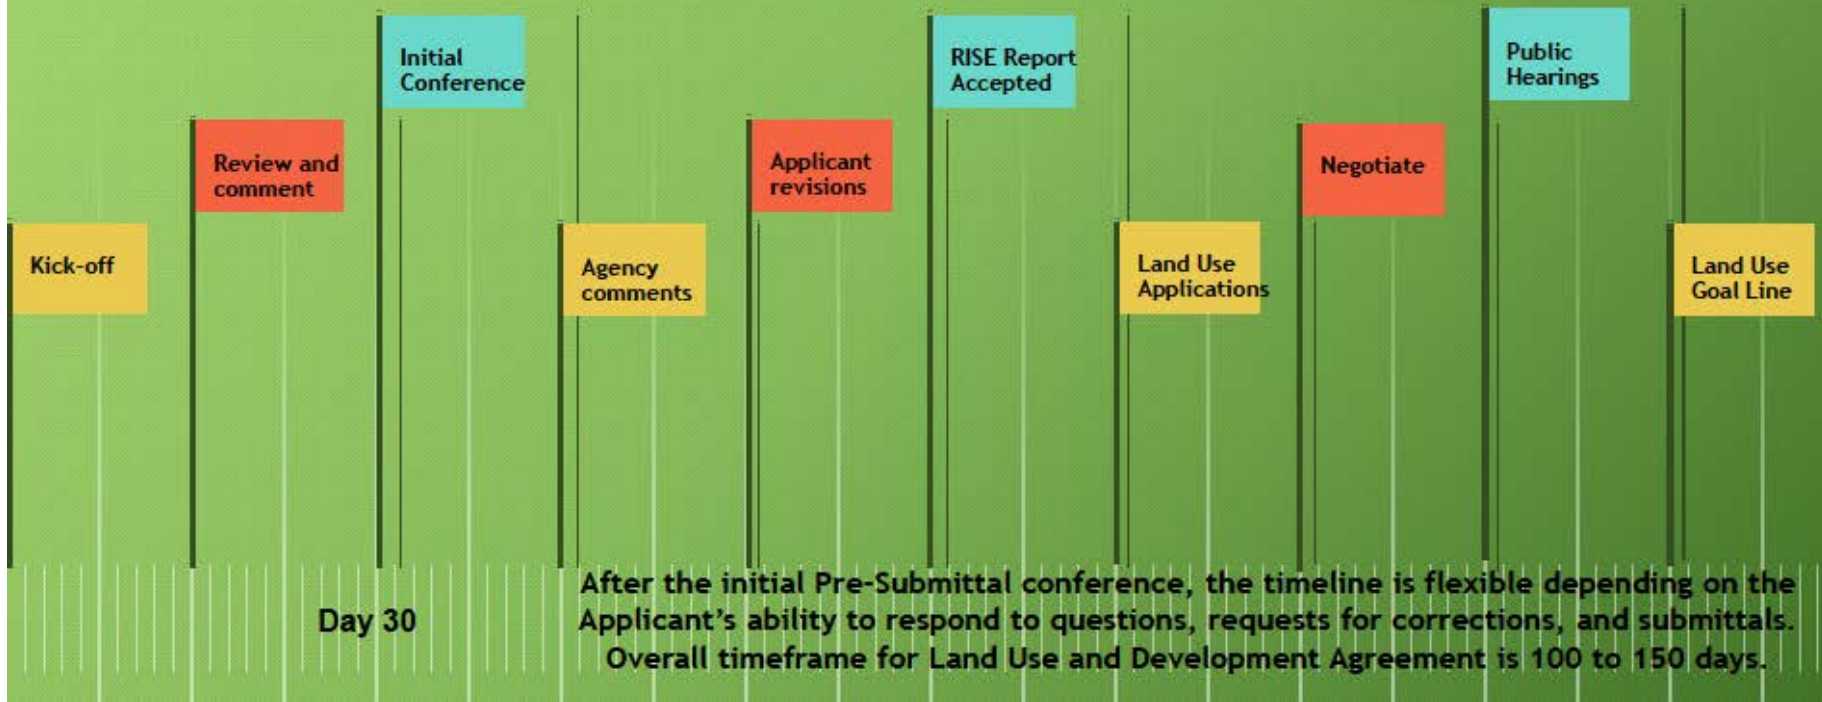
Kick-off

Review and comment

Initial Conference

Agency comments

Applicant revisions

RISE Report Accepted

Land Use Applications

Negotiate

Public Hearings

Land Use Goal Line

Day 30

After the initial Pre-Submittal conference, the timeline is flexible depending on the Applicant's ability to respond to questions, requests for corrections, and submittals. Overall timeframe for Land Use and Development Agreement is 100 to 150 days.